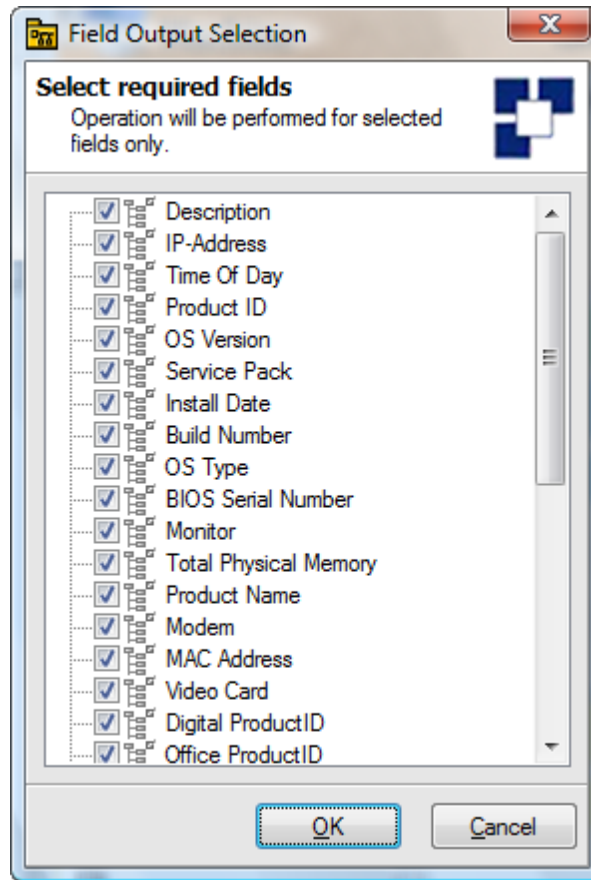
Field Output Selection

X

Select required fields

Operation will be performed for selected fields only.

Description
IP-Address
Time Of Day
Product ID
OS Version
Service Pack
Install Date
Build Number
OS Type
BIOS Serial Number
Monitor
Total Physical Memory
Product Name
Modem
MAC Address
Video Card
Digital ProductID
Office ProductID

OK

Cancel